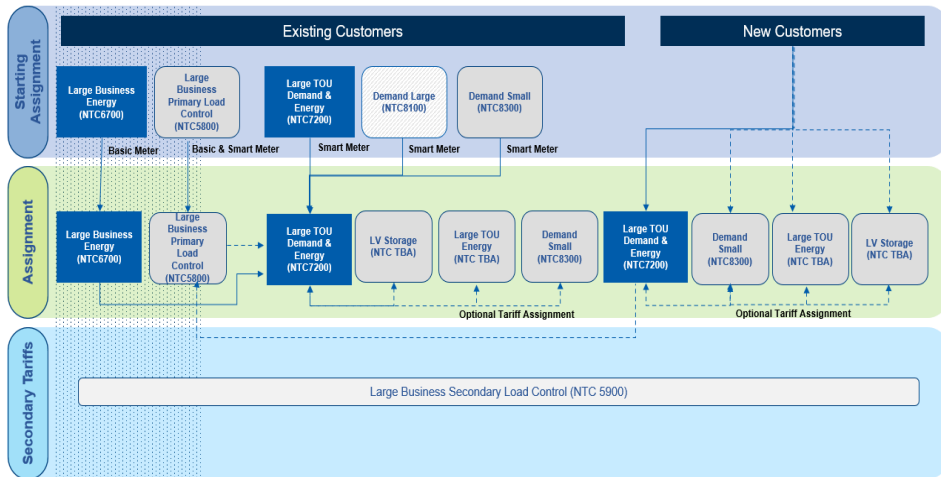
Starting Assignment

Existing Customers

New Customers

Large Business Energy (NTC6700)

Large Business Primary Load Control (NTC5800)

Large TOU Demand & Energy (NTC7200)

Demand Large (NTC8100)

Demand Small (NTC8300)

Basic Meter

Basic & Smart Meter

Smart Meter

Smart Meter

Smart Meter

Assignment

Large Business Energy (NTC6700)

Large Business Primary Load Control (NTC5800)

Large TOU Demand & Energy (NTC7200)

LV Storage (NTC TBA)

Large TOU Energy (NTC TBA)

Demand Small (NTC8300)

Large TOU Demand & Energy (NTC7200)

Demand Small (NTC8300)

Large TOU Energy (NTC TBA)

LV Storage (NTC TBA)

Optional Tariff Assignment

Optional Tariff Assignment

Secondary Tariffs

Large Business Secondary Load Control (NTC 5900)